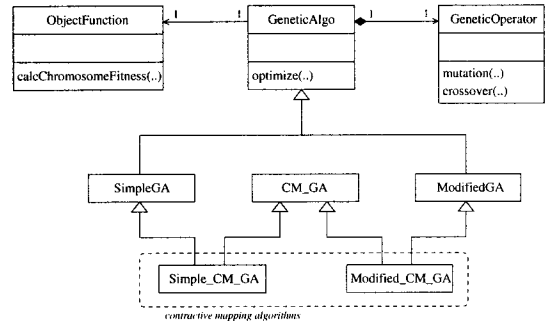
ObjectFunction

calcChromosomeFitness(..)

1

1

GeneticAlgo

optimize(..)

1

1

GeneticOperator

mutation(..)
crossover(..)

SimpleGA

CM_GA

ModifiedGA

Simple_CM_GA

Modified_CM_GA

contractive mapping algorithms